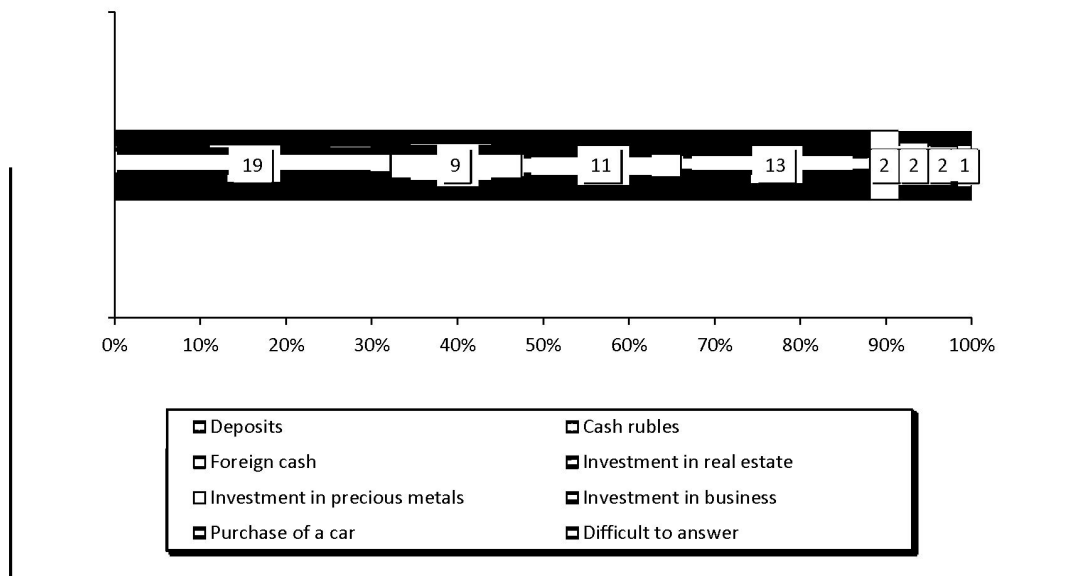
19
9
11
13
2
2
2
1

0%
10%
20%
30%
40%
50%
60%
70%
80%
90%
100%

Deposits
Cash rubles
Foreign cash
Investment in real estate
Investment in precious metals
Investment in business
Purchase of a car
Difficult to answer